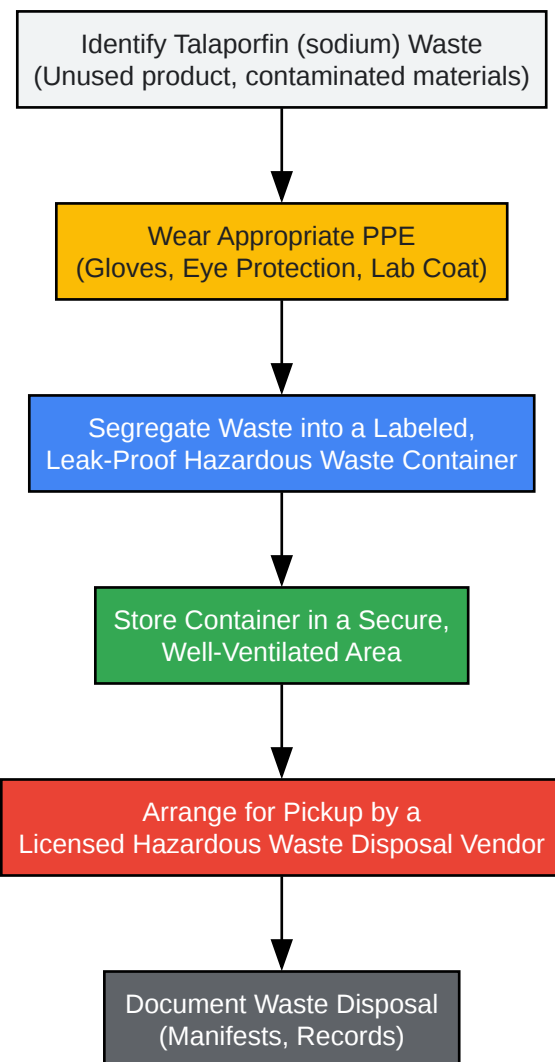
Identify Talaporfin (sodium) Waste
(Unused product, contaminated materials)

Wear Appropriate PPE
(Gloves, Eye Protection, Lab Coat)

Segregate Waste into a Labeled,
Leak-Proof Hazardous Waste Container

Store Container in a Secure,
Well-Ventilated Area

Arrange for Pickup by a
Licensed Hazardous Waste Disposal Vendor

Document Waste Disposal
(Manifests, Records)